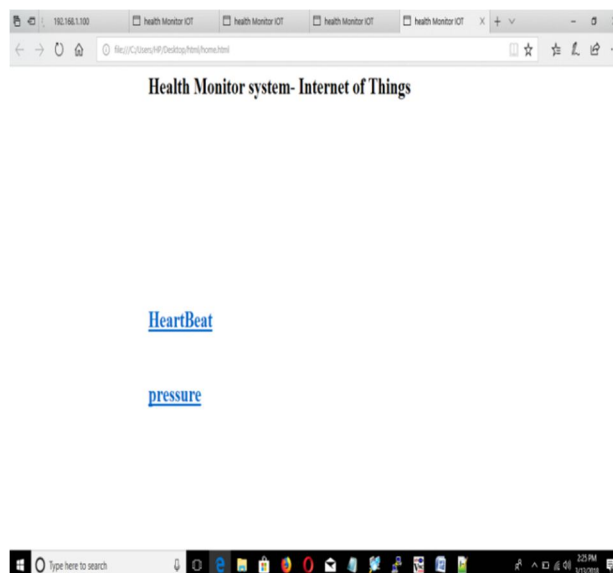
192.168.1.100

health Monitor IOT

health Monitor IOT

health Monitor IOT

health Monitor IOT

file:///C:/Users/HP/Desktop/html/home.html

Health Monitor system- Internet of Things

HeartBeat

pressure

Type here to search

2:25 PM
3/13/2018